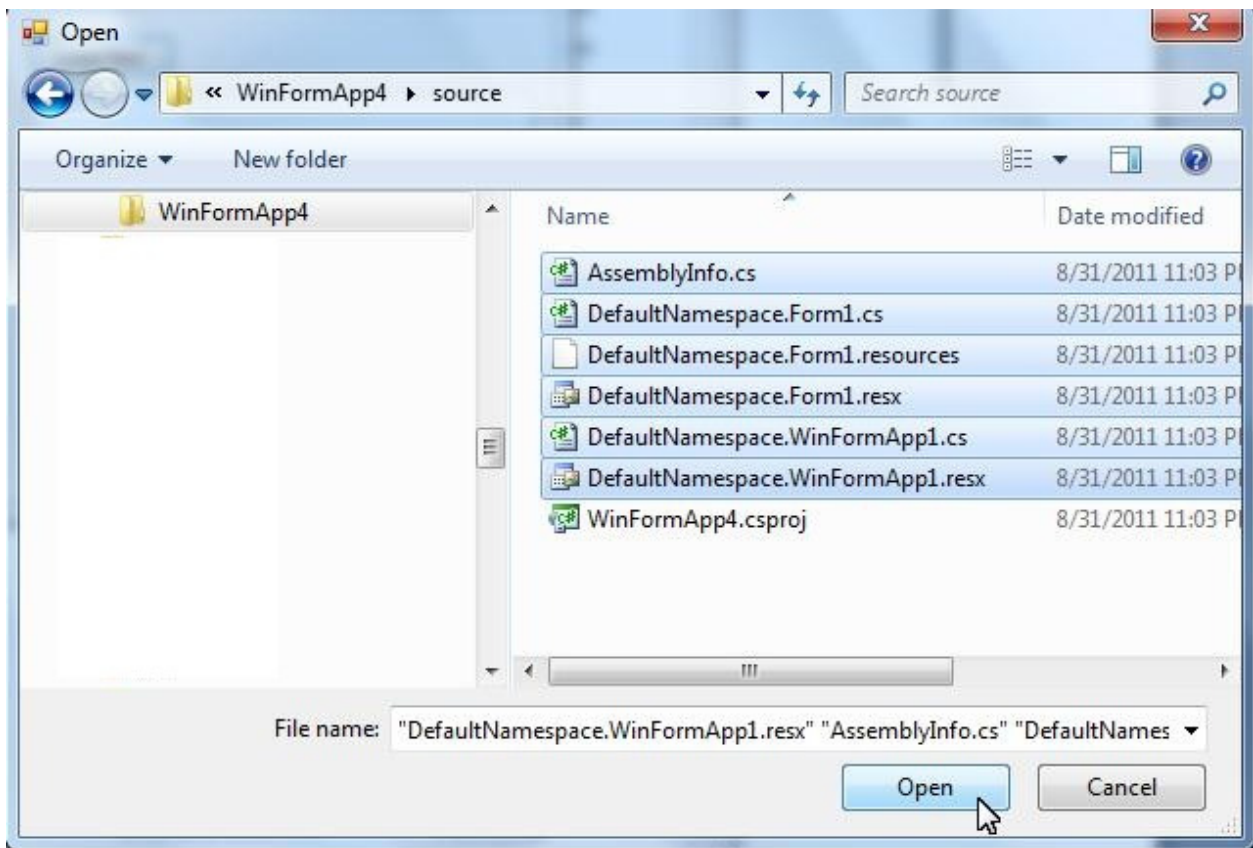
Open

« WinFormApp4 ▸ source

Search source

Organize ▾ New folder

WinFormApp4

| Name | Date modified |
|---|---|
| AssemblyInfo.cs | 8/31/2011 11:03 P |
| DefaultNamespace.Form1.cs | 8/31/2011 11:03 P |
| DefaultNamespace.Form1.resources | 8/31/2011 11:03 P |
| DefaultNamespace.Form1.resx | 8/31/2011 11:03 P |
| DefaultNamespace.WinFormApp1.cs | 8/31/2011 11:03 P |
| DefaultNamespace.WinFormApp1.resx | 8/31/2011 11:03 P |
| WinFormApp4.csproj | 8/31/2011 11:03 P |

File name: "DefaultNamespace.WinFormApp1.resx" "AssemblyInfo.cs" "DefaultNames

Open Cancel